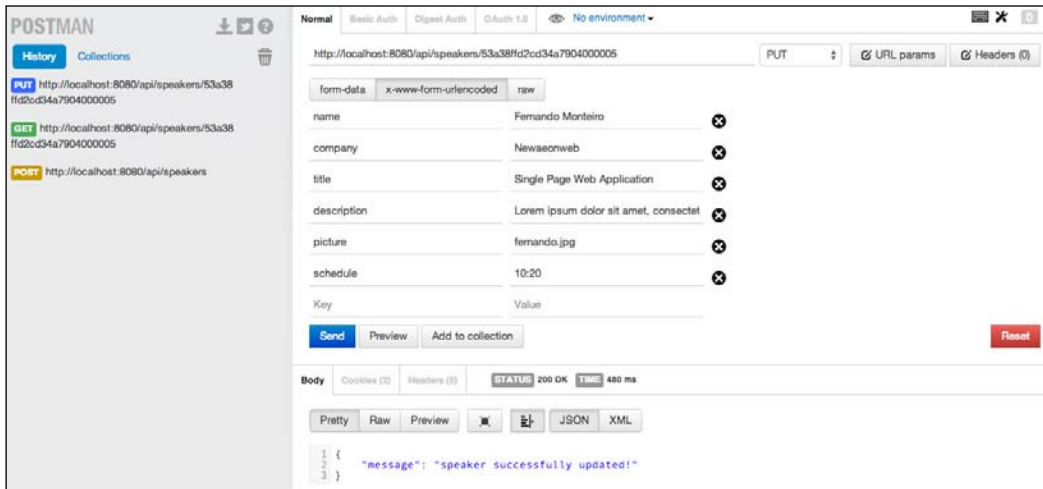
POSTMAN

History Collections

PUT http://localhost:8080/api/speakers/53a38ffd2cd34a7904000005

GET http://localhost:8080/api/speakers/53a38ffd2cd34a7904000005

POST http://localhost:8080/api/speakers

Normal Basic Auth Digest Auth OAuth 1.0 No environment

http://localhost:8080/api/speakers/53a38ffd2cd34a7904000005 PUT URL params Headers (0)

form-data x-www-form-urlencoded raw

| | |
|---|---|
| name | Fernando Monteiro |
| company | Newaeonweb |
| title | Single Page Web Application |
| description | Lorem ipsum dolor sit amet, consectet |
| picture | fernando.jpg |
| schedule | 10:20 |
| Key | Value |

Send Preview Add to collection Reset

Body Cookies (0) Headers (6) STATUS 200 OK TIME 480 ms

Pretty Raw Preview JSON XML

1 {
2 "message": "speaker successfully updated!"
3 }